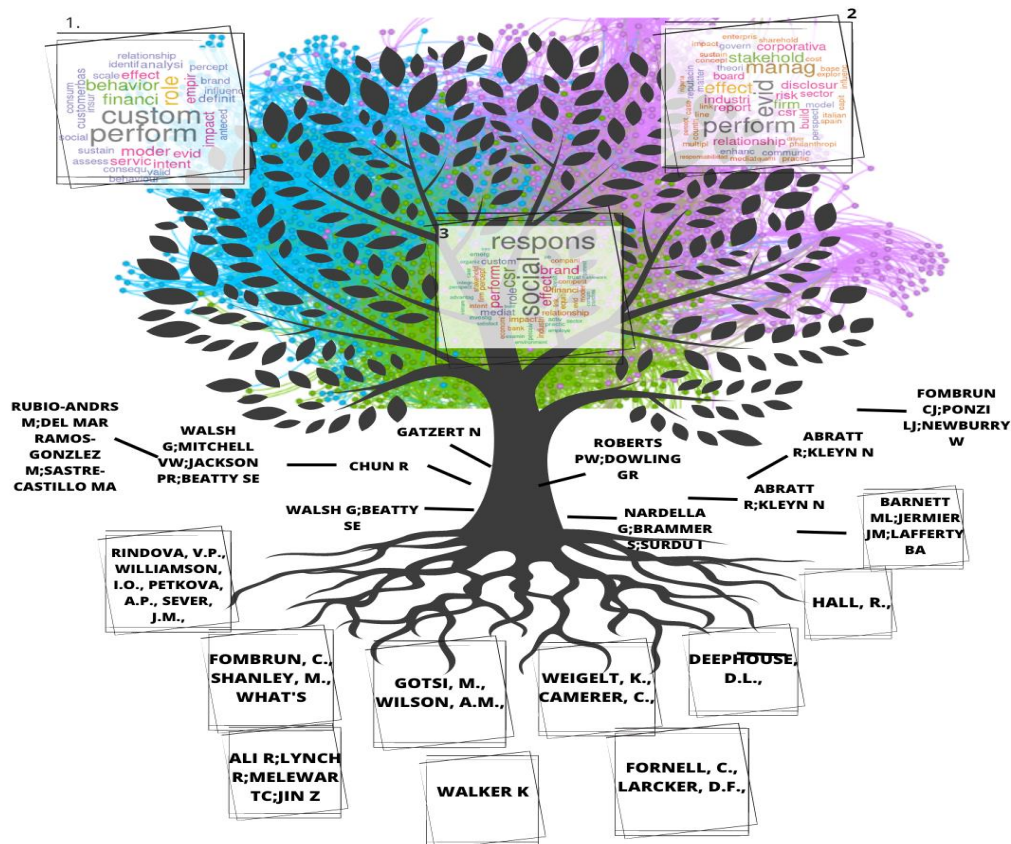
1.

relationship
identif analysi
scale effect
behavior role
financi
custom
perform
impact
moder evid
servic intent
consequ valid
assess
sustain
social
consum
customerbas
insur
behavior
percept
brand
empir
influenc
definit
anteced

2

enterpris
sharehold
impact govern
sustain corporativa
concept stakehold
theori manag
board
effect evid
risk sector
disclosur
industri
firm
report csr
perform
relationship
enhanc
communic
multipl
model
build
italian
spain
philanthropi
practic

3

respons
social
csr
brand
perform
effect
role
relationship
mediat
impact
bank
compani

RUBIO-ANDRS M;DEL MAR RAMOS-GONZLEZ M;SASTRE-CASTILLO MA

WALSH G;MITCHELL VW;JACKSON PR;BEATTY SE

GATZERT N

CHUN R

ROBERTS PW;DOWLING GR

ABRATT R;KLEYN N

FOMBRUN CJ;PONZI LJ;NEWBURRY W

ABRATT R;KLEYN N

WALSH G;BEATTY SE

NARDELLA G;BRAMMER S;SURDU I

BARNETT ML;JERMIER JM;LAFFERTY BA

RINDOVA, V.P., WILLIAMSON, I.O., PETKOVA, A.P., SEVER, J.M.,

HALL, R.,

FOMBRUN, C., SHANLEY, M., WHAT'S

GOTSI, M., WILSON, A.M.,

WEIGELT, K., CAMERER, C.,

DEEPHOUSE, D.L.,

ALI R;LYNCH R;MELEWAR TC;JIN Z

WALKER K

FORNELL, C., LARCKER, D.F.,